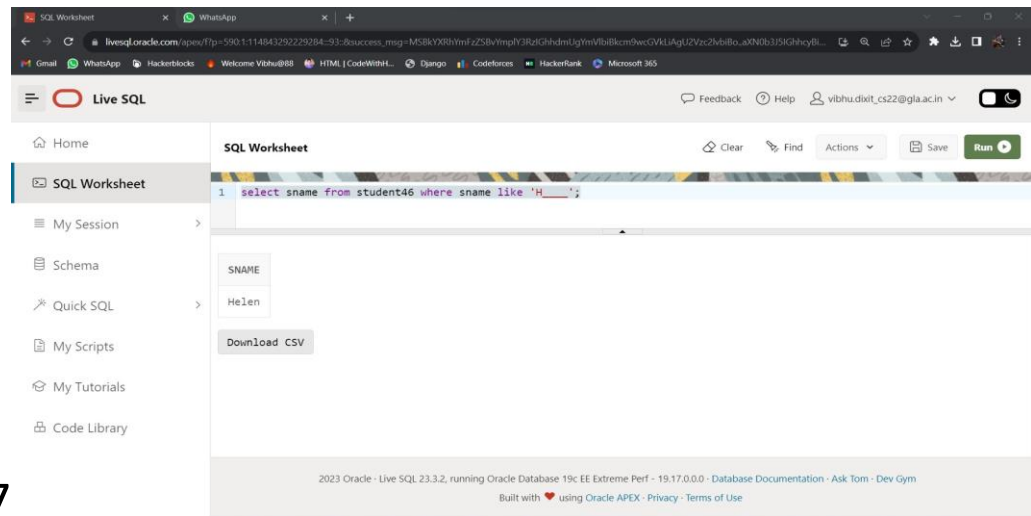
SQL Worksheet × WhatsApp × +

livesql.oracle.com/apex/f?p=590:1:114843292229284::93::&success_msg=MSBkYXRhYmFzZSBvYmplY3RzIGhhdmUgYmVlbiBkcm9wcGVkLiAgU2Vzc2lvbiBo...aXN0b3J5IGhhcyBi...

Gmail WhatsApp Hackerblocks Welcome Vibhu@88 HTML | CodeWithH... Django Codeforces HackerRank Microsoft 365

Live SQL

Feedback Help vibhu.dixit_cs22@gla.ac.in

Home

SQL Worksheet

My Session

Schema

Quick SQL

My Scripts

My Tutorials

Code Library

SQL Worksheet

Clear Find Actions Save Run

1 select sname from student46 where sname like 'H____';

| SNAME |
|---|
| Helen |

Download CSV

2023 Oracle · Live SQL 23.3.2, running Oracle Database 19c EE Extreme Perf - 19.17.0.0.0 · Database Documentation · Ask Tom · Dev Gym

Built with ❤ using Oracle APEX · Privacy · Terms of Use

7